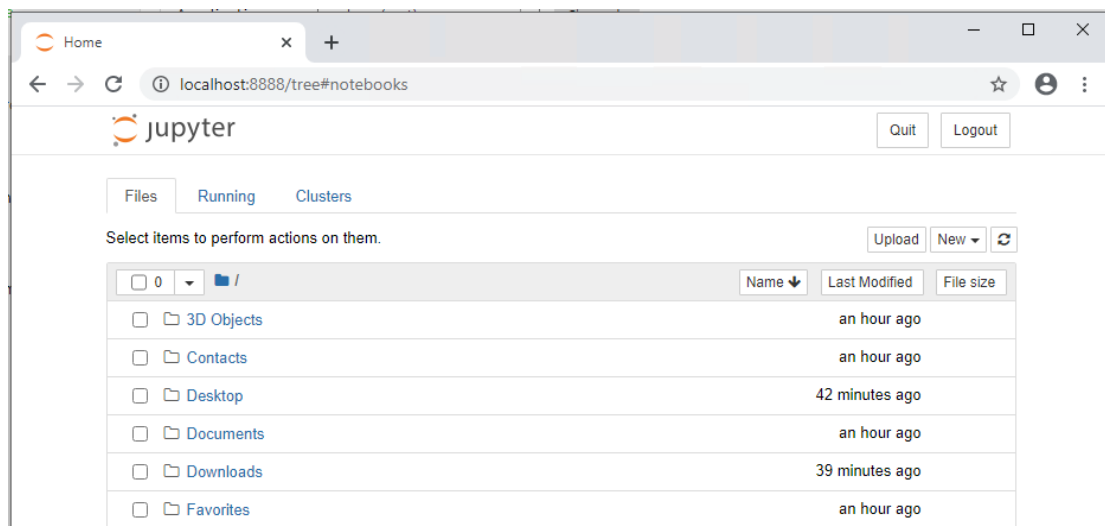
Home
localhost:8888/tree#notebooks
jupyter
Quit
Logout
Files
Running
Clusters
Select items to perform actions on them.
Upload
New
0
/
Name
Last Modified
File size
3D Objects an hour ago
Contacts an hour ago
Desktop 42 minutes ago
Documents an hour ago
Downloads 39 minutes ago
Favorites an hour ago